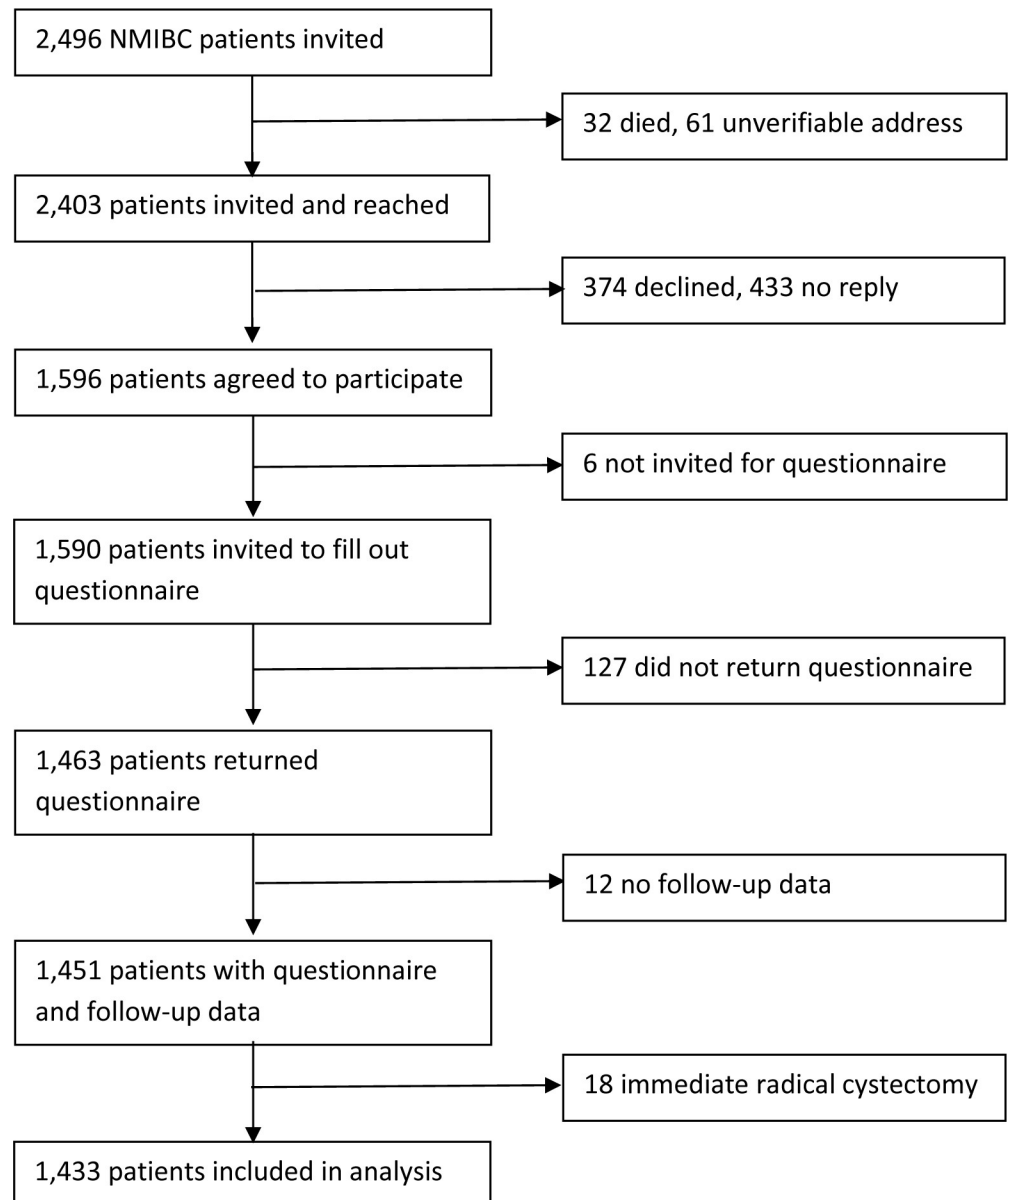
2,496 NMIBC patients invited

32 died, 61 unverifiable address

2,403 patients invited and reached

374 declined, 433 no reply

1,596 patients agreed to participate

6 not invited for questionnaire

1,590 patients invited to fill out questionnaire

127 did not return questionnaire

1,463 patients returned questionnaire

12 no follow-up data

1,451 patients with questionnaire and follow-up data

18 immediate radical cystectomy

1,433 patients included in analysis